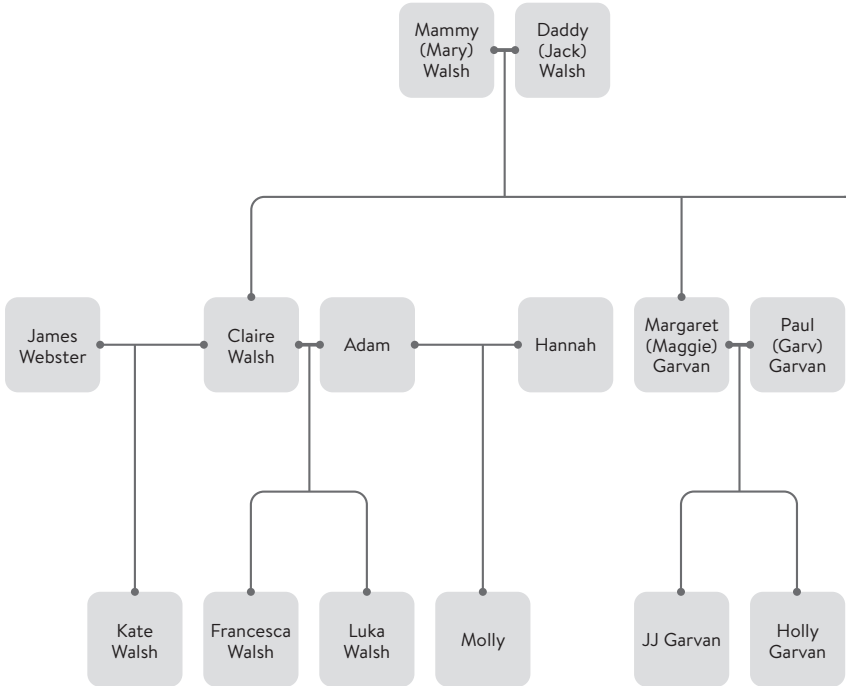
Mammy (Mary) Walsh

Daddy (Jack) Walsh

James Webster

Claire Walsh

Adam

Hannah

Margaret (Maggie) Garvan

Paul (Garv) Garvan

Kate Walsh

Francesca Walsh

Luka Walsh

Molly

JJ Garvan

Holly Garvan